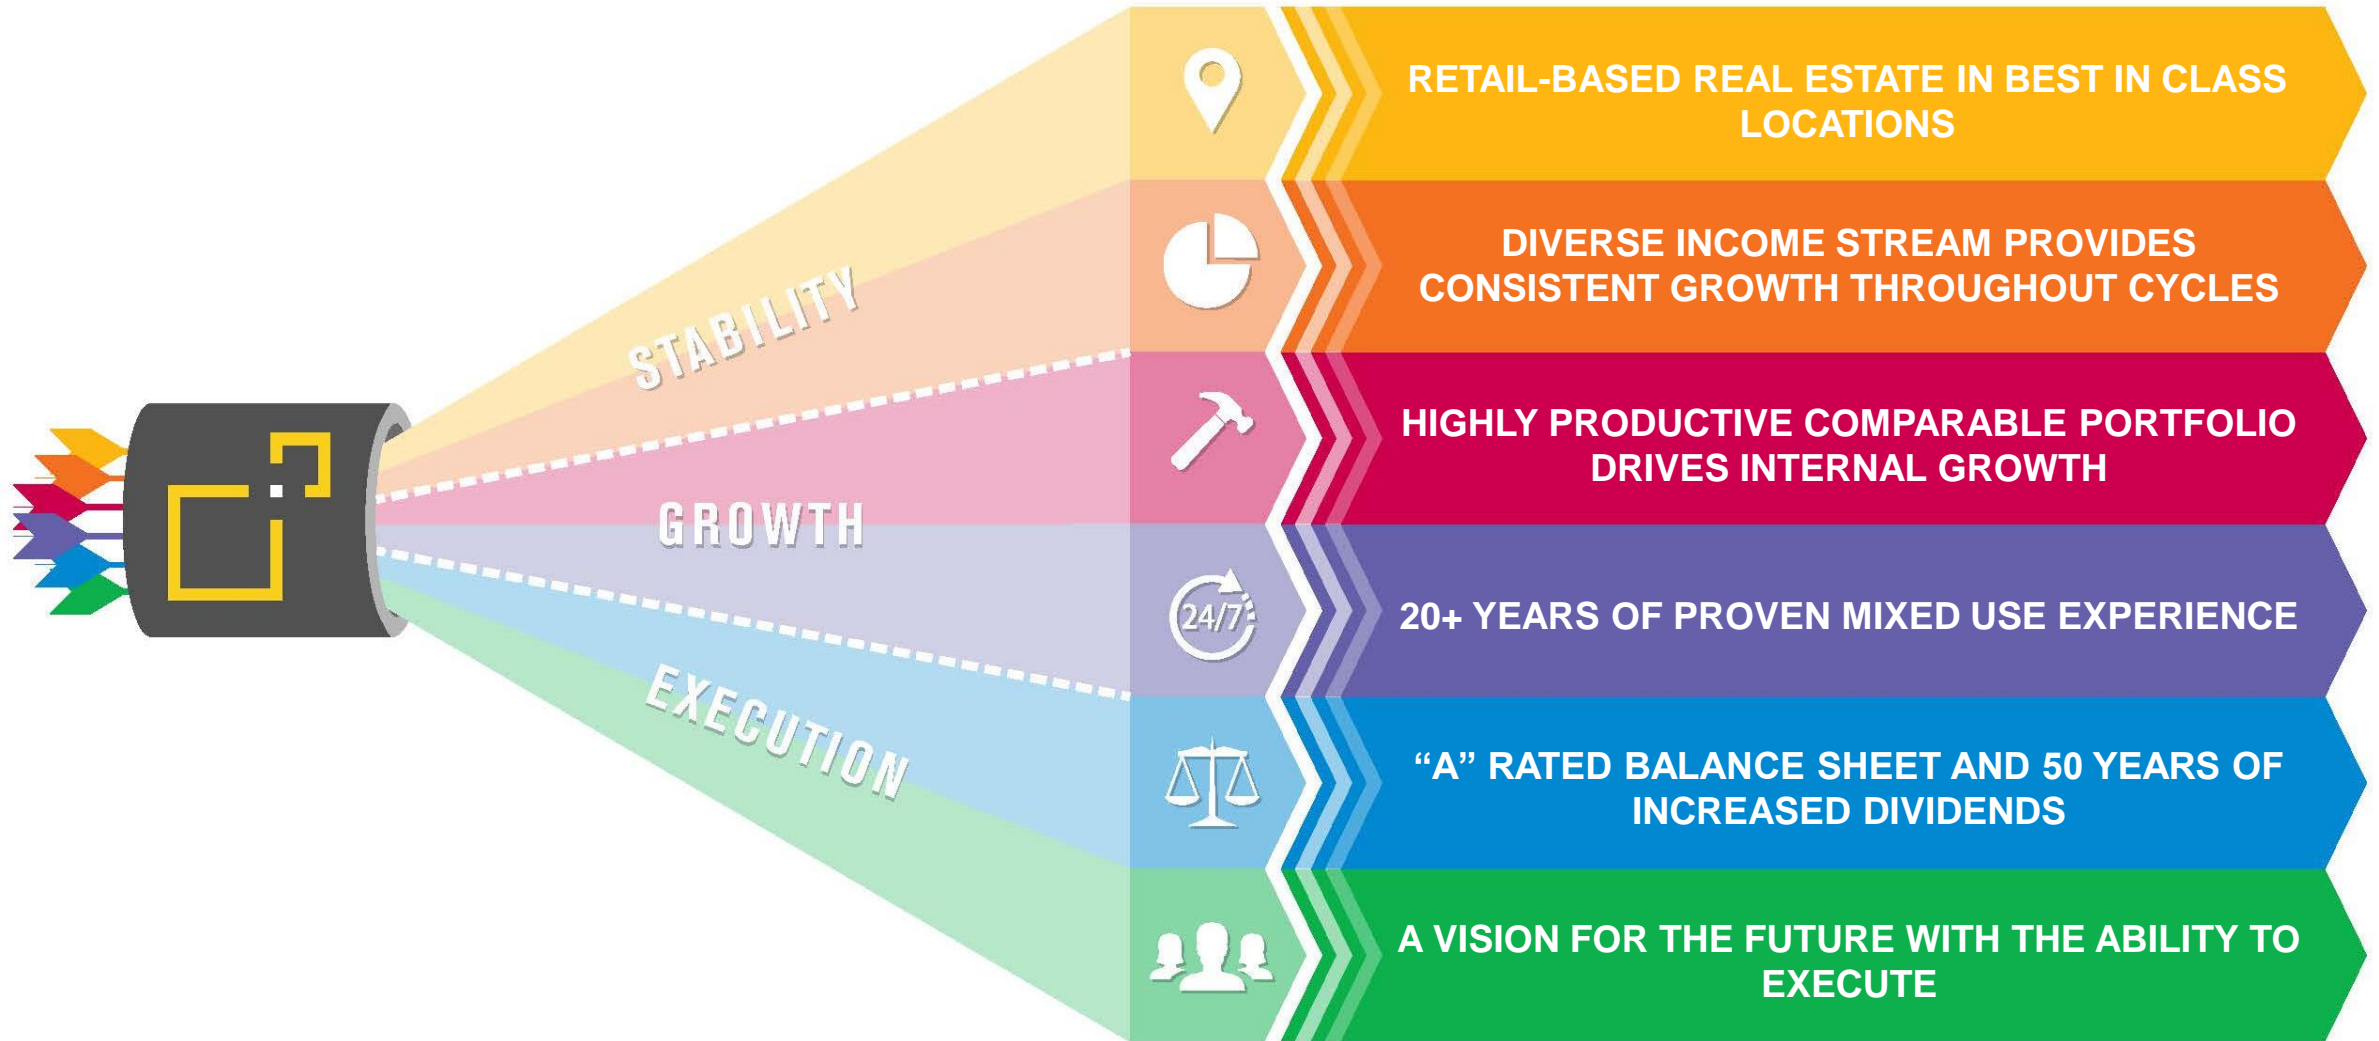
STABILITY

GROWTH

EXECUTION

RETAIL-BASED REAL ESTATE IN BEST IN CLASS LOCATIONS

DIVERSE INCOME STREAM PROVIDES CONSISTENT GROWTH THROUGHOUT CYCLES

HIGHLY PRODUCTIVE COMPARABLE PORTFOLIO DRIVES INTERNAL GROWTH

24/7

20+ YEARS OF PROVEN MIXED USE EXPERIENCE

“A” RATED BALANCE SHEET AND 50 YEARS OF INCREASED DIVIDENDS

A VISION FOR THE FUTURE WITH THE ABILITY TO EXECUTE